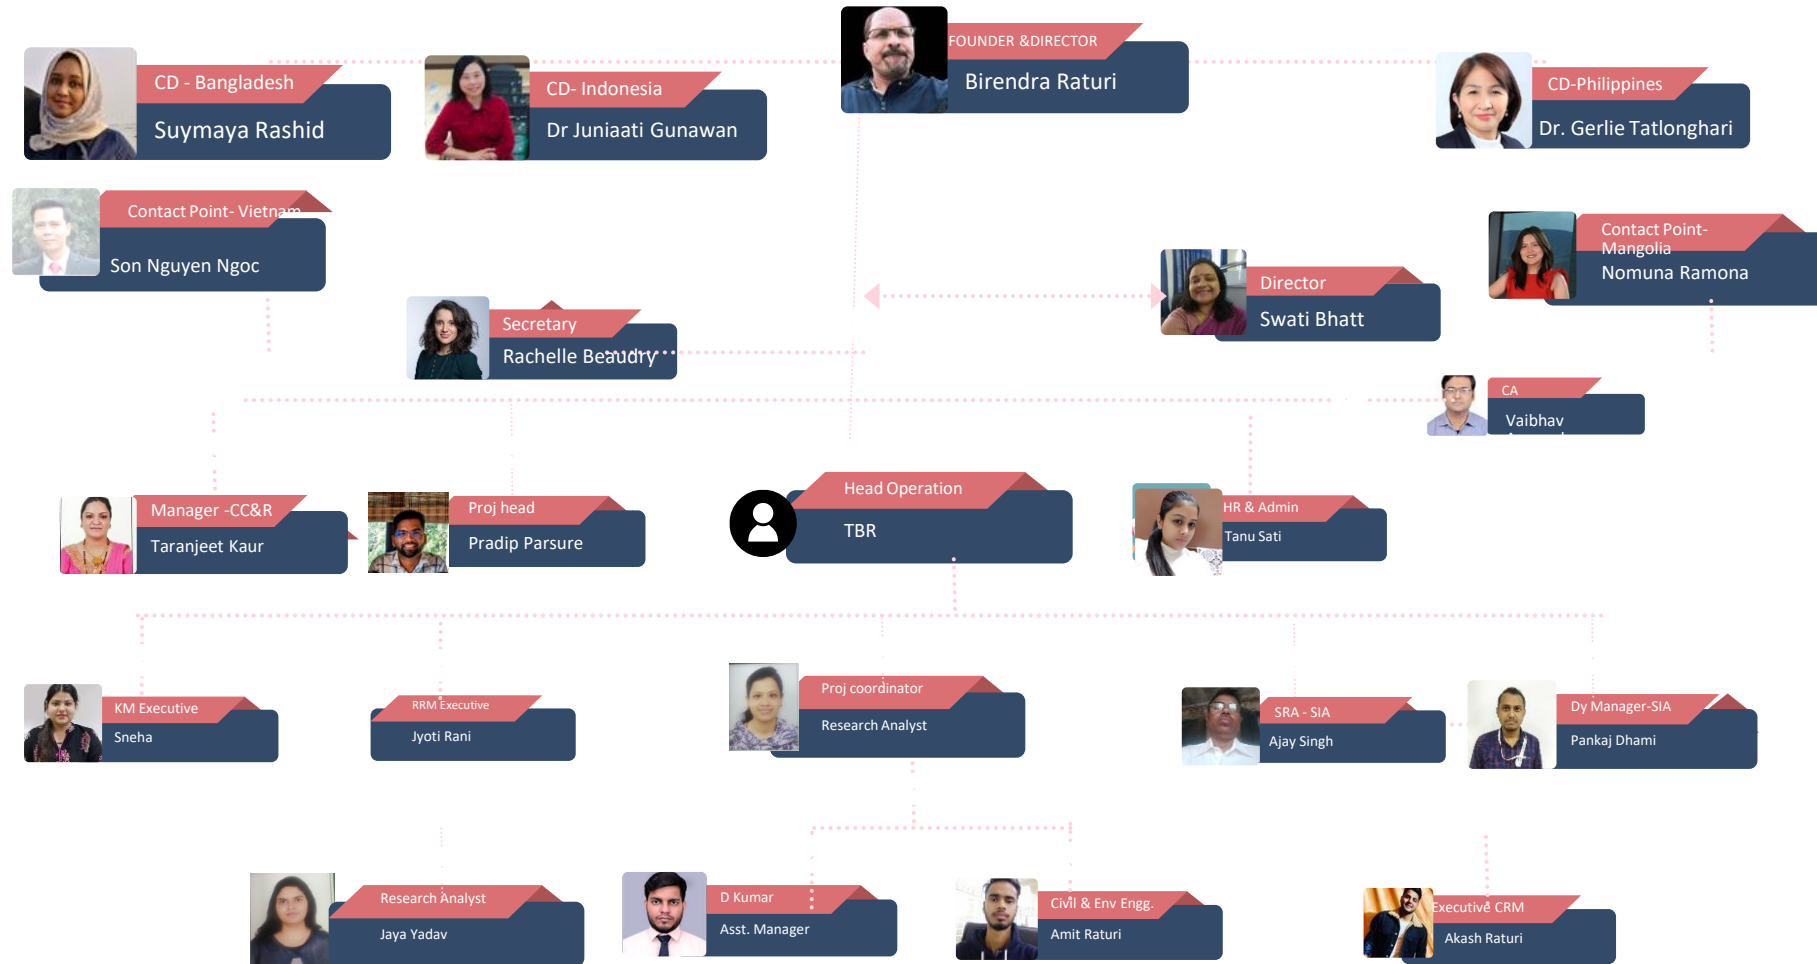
FOUNDER &DIRECTOR
Birendra Raturi

CD - Bangladesh
Suymaya Rashid

CD- Indonesia
Dr Juniaati Gunawan

CD-Philippines
Dr. Gerlie Tatlonghari

Contact Point- Vietnam
Son Nguyen Ngoc

Contact Point- Mangolia
Nomuna Ramona

Director
Swati Bhatt

Secretary
Rachelle Beaudry

CA
Vaibhav

Manager -CC&R
Taranjeet Kaur

Proj head
Pradip Parsure

Head Operation
TBR

HR & Admin
Tanu Sati

KM Executive
Sneha

RRM Executive
Jyoti Rani

Proj coordinator
Research Analyst

SRA - SIA
Ajay Singh

Dy Manager-SIA
Pankaj Dhami

Research Analyst
Jaya Yadav

D Kumar
Asst. Manager

Civil & Env Engg.
Amit Raturi

Executive CRM
Akash Raturi